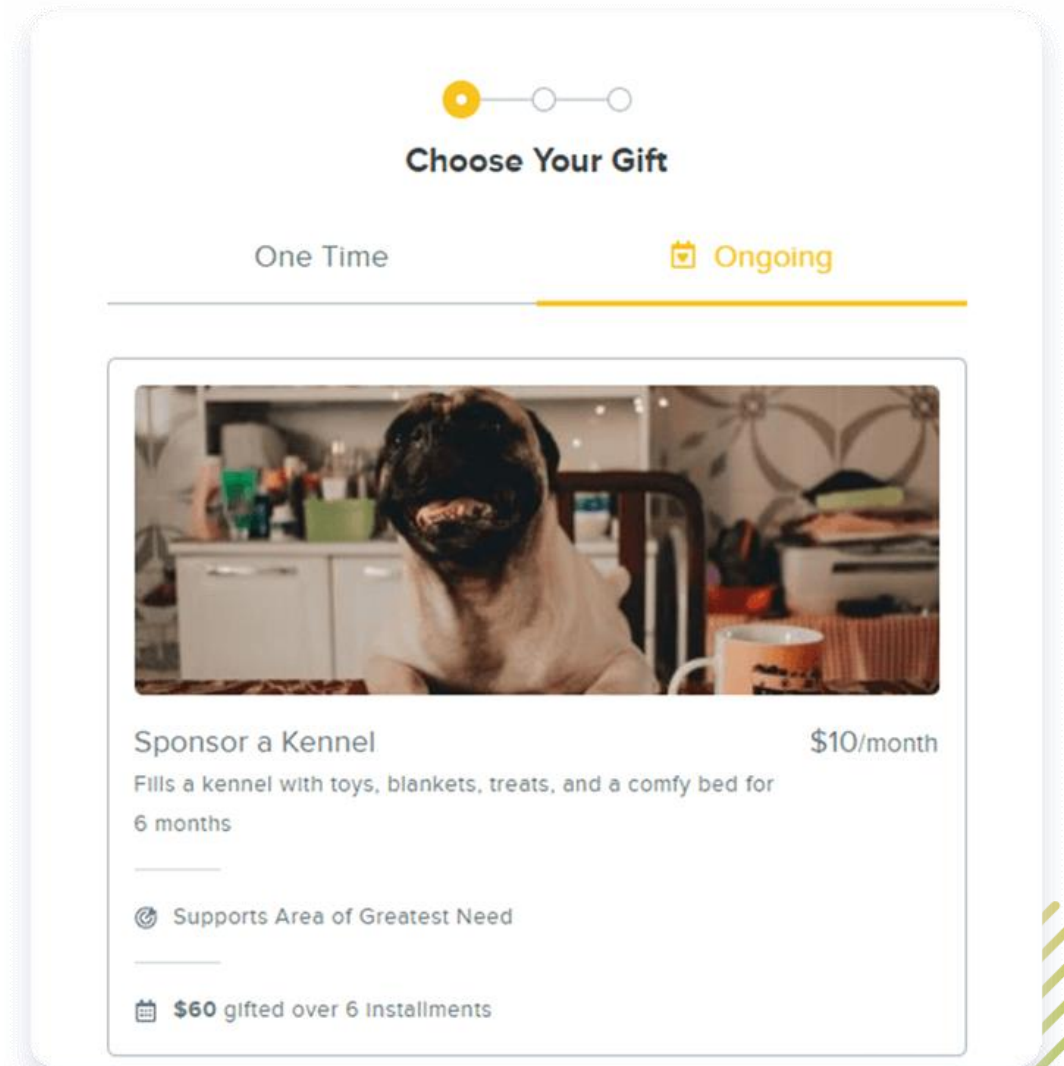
Choose Your Gift

One Time

Ongoing

Sponsor a Kennel

$10/month

Fills a kennel with toys, blankets, treats, and a comfy bed for 6 months

Supports Area of Greatest Need

$60 gifted over 6 installments